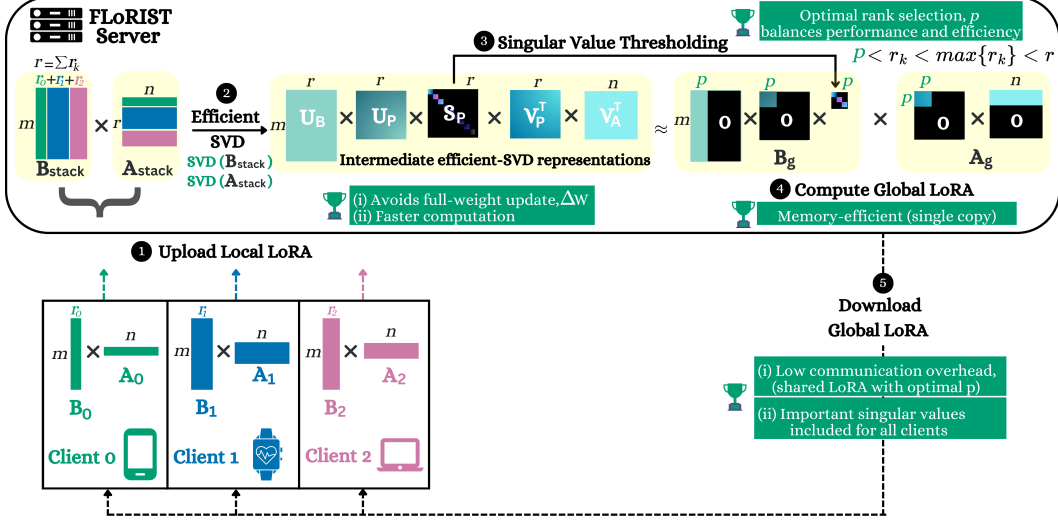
FLoRIST Server

Optimal rank selection, $p$ balances performance and efficiency

3 Singular Value Thresholding

$p < r_k < max\{r_k\} < r$

$r = \sum r_k$

$r_0 + r_1 + r_2$

$m$ × $r$ $n$

$\mathbf{B}_{stack}$ $\mathbf{A}_{stack}$

2 Efficient SVD

SVD ($\mathbf{B}_{stack}$)
SVD ($\mathbf{A}_{stack}$)

$r$ $r$ $r$ $r$ $n$

$\mathbf{U_B}$ × $\mathbf{U_P}$ × $\mathbf{S_P}$ × $\mathbf{V_P^T}$ × $\mathbf{V_A^T}$ ≈

Intermediate efficient-SVD representations

$p$ $p$ $p$ $p$ $n$

$m$ 0 × 0 × × $p$ 0 × 0

$\mathbf{B_g}$ $\mathbf{A_g}$

(i) Avoids full-weight update, $\Delta W$
(ii) Faster computation

4 Compute Global LoRA

Memory-efficient (single copy)

1 Upload Local LoRA

$r_0$ $n$ $m$ × $\mathbf{A_0}$ $\mathbf{B_0}$

$r_1$ $n$ $m$ × $\mathbf{A_1}$ $\mathbf{B_1}$

$r_2$ $n$ $m$ × $\mathbf{A_2}$ $\mathbf{B_2}$

Client 0 Client 1 Client 2

5 Download Global LoRA

(i) Low communication overhead, (shared LoRA with optimal p)

(ii) Important singular values included for all clients